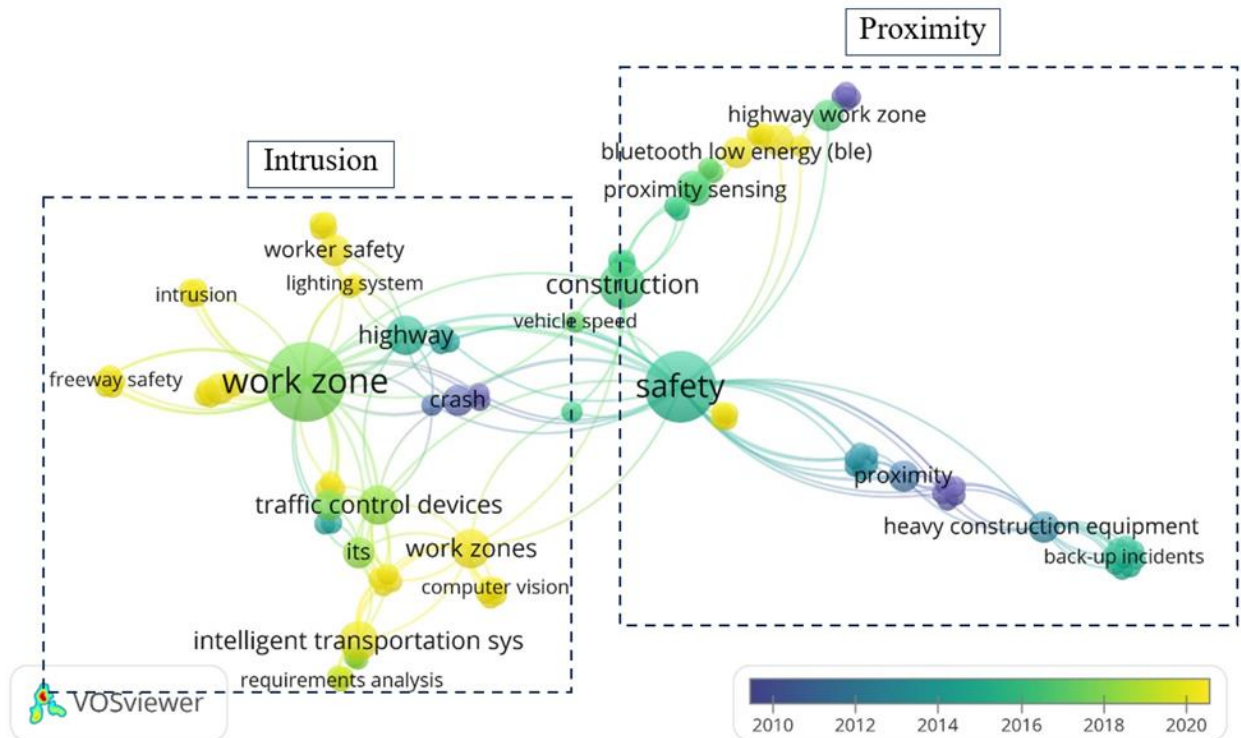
Proximity

highway work zone
bluetooth low energy (ble)
proximity sensing

Intrusion

worker safety
lighting system
intrusion
construction
vehicle speed
highway
freeway safety
work zone
crash
safety
proximity
heavy construction equipment
back-up incidents
traffic control devices
its
work zones
computer vision
intelligent transportation sys
requirements analysis

VOSviewer

2010 2012 2014 2016 2018 2020